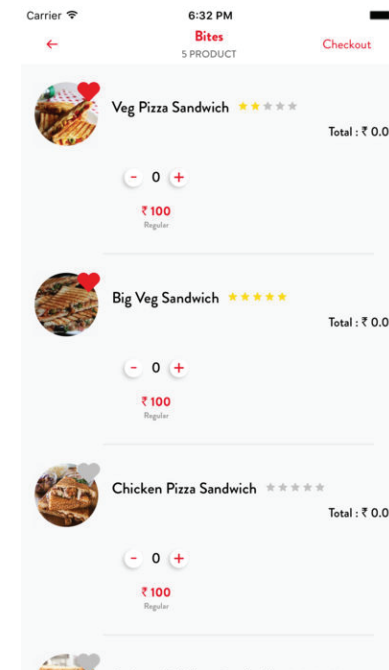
Carrier
6:32 PM
←
Bites
5 PRODUCT
Checkout

Veg Pizza Sandwich
Total : ₹ 0.0
- 0 +
₹100
Regular

Big Veg Sandwich
Total : ₹ 0.0
- 0 +
₹100
Regular

Chicken Pizza Sandwich
Total : ₹ 0.0
- 0 +
₹100
Regular